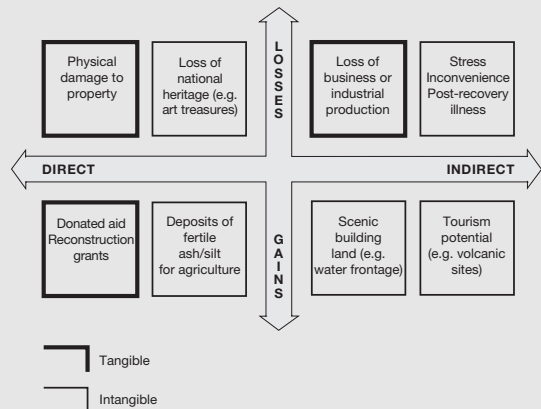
Physical damage to property

Loss of national heritage (e.g. art treasures)

LOSSES

Loss of business or industrial production

Stress Inconvenience Post-recovery illness

DIRECT

INDIRECT

Donated aid Reconstruction grants

Deposits of fertile ash/silt for agriculture

GAINS

Scenic building land (e.g. water frontage)

Tourism potential (e.g. volcanic sites)

Tangible

Intangible